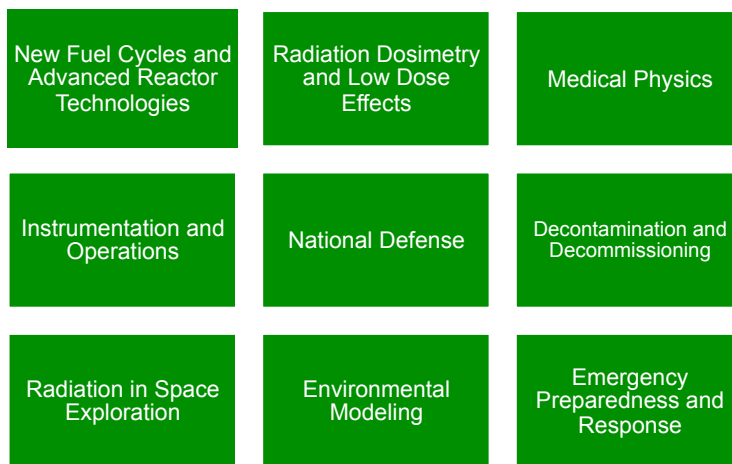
New Fuel Cycles and Advanced Reactor Technologies

Radiation Dosimetry and Low Dose Effects

Medical Physics

Instrumentation and Operations

National Defense

Decontamination and Decommissioning

Radiation in Space Exploration

Environmental Modeling

Emergency Preparedness and Response